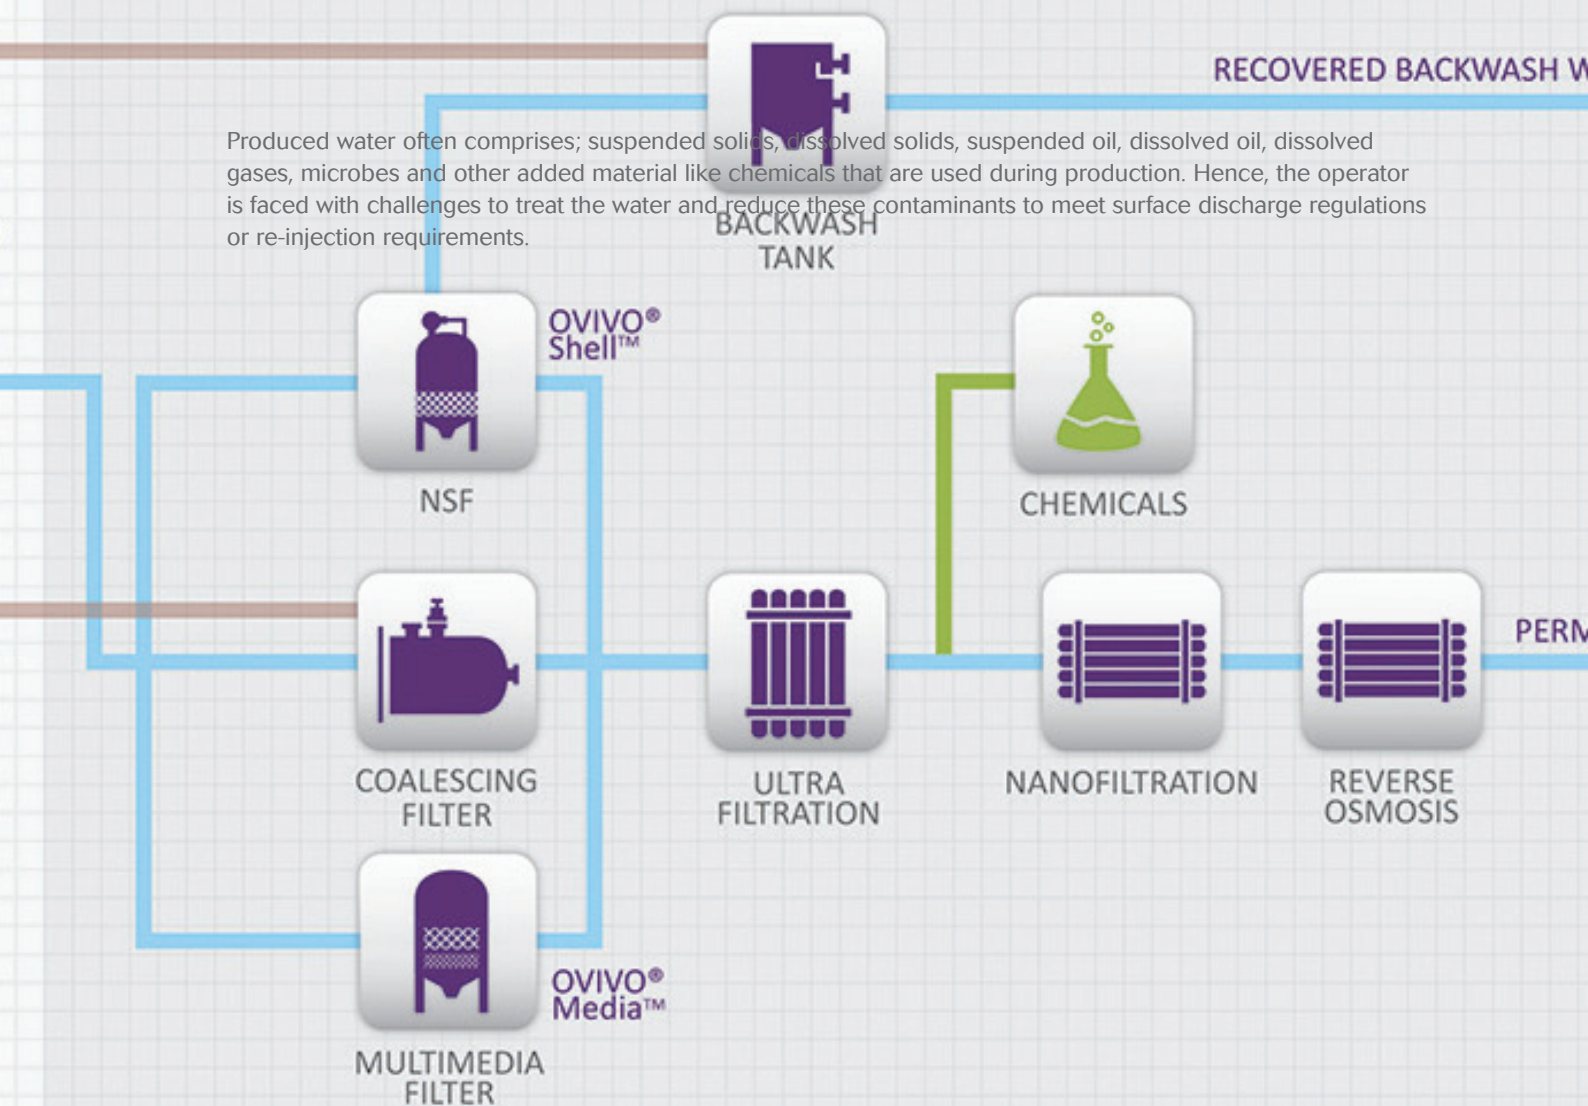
RECOVERED BACKWASH W

Produced water often comprises; suspended solids, dissolved solids, suspended oil, dissolved oil, dissolved gases, microbes and other added material like chemicals that are used during production. Hence, the operator is faced with challenges to treat the water and reduce these contaminants to meet surface discharge regulations or re-injection requirements.

BACKWASH TANK

OVIVO® Shell™

NSF

CHEMICALS

COALESCING FILTER

ULTRA FILTRATION

NANOFILTRATION

REVERSE OSMOSIS

PERM

OVIVO® Media™

MULTIMEDIA FILTER